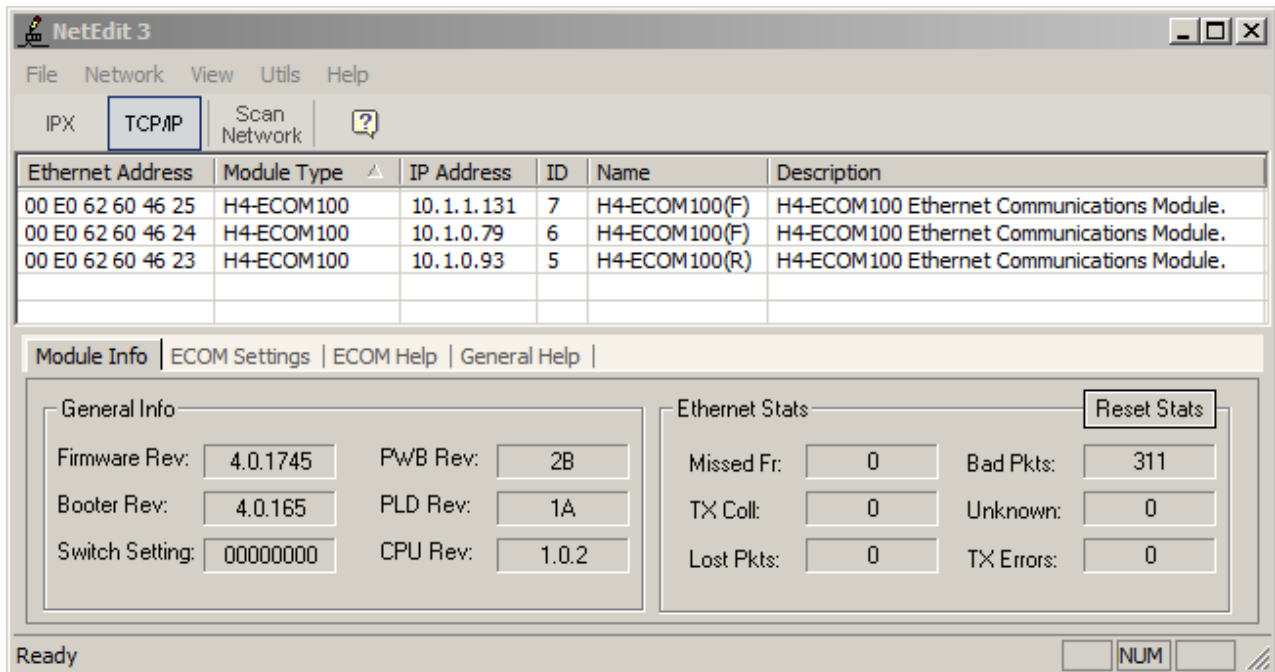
NetEdit 3

File Network View Utils Help

IPX TCP/IP Scan Network

| Ethernet Address | Module Type | IP Address | ID | Name | Description |
|---|---|---|---|---|---|
| 00 E0 62 60 46 25 | H4-ECOM100 | 10.1.1.131 | 7 | H4-ECOM100(F) | H4-ECOM100 Ethernet Communications Module. |
| 00 E0 62 60 46 24 | H4-ECOM100 | 10.1.0.79 | 6 | H4-ECOM100(F) | H4-ECOM100 Ethernet Communications Module. |
| 00 E0 62 60 46 23 | H4-ECOM100 | 10.1.0.93 | 5 | H4-ECOM100(R) | H4-ECOM100 Ethernet Communications Module. |

Module Info | ECOM Settings | ECOM Help | General Help |

General Info

Firmware Rev: 4.0.1745
Booter Rev: 4.0.165
Switch Setting: 00000000
PWB Rev: 2B
PLD Rev: 1A
CPU Rev: 1.0.2

Ethernet Stats

Reset Stats

Missed Fr: 0
TX Coll: 0
Lost Pkts: 0
Bad Pkts: 311
Unknown: 0
TX Errors: 0

Ready

NUM